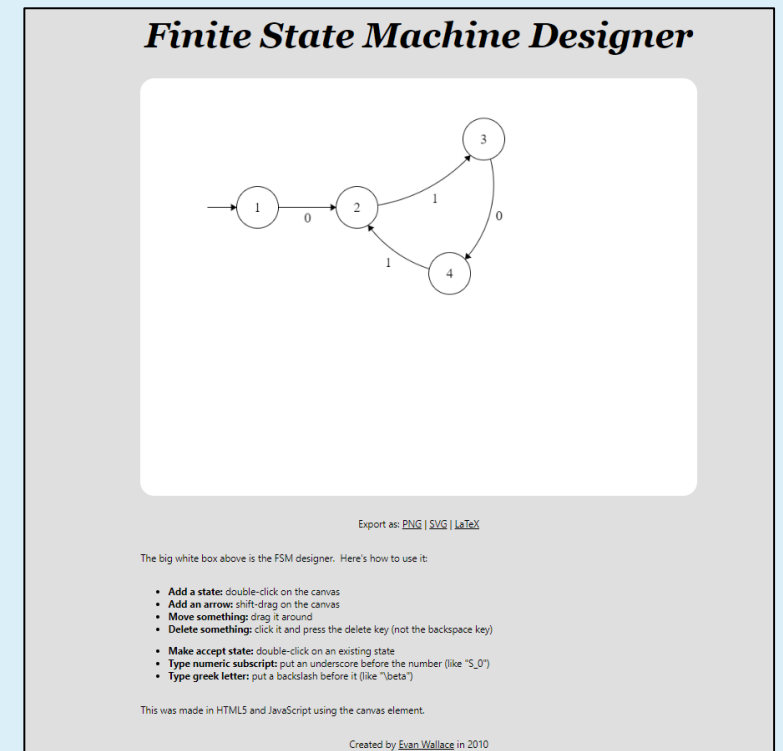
Finite State Machine Designer

1
0
2
1
3
0
4
1

Export as: PNG | SVG | LaTeX

The big white box above is the FSM designer. Here's how to use it:

- **Add a state:** double-click on the canvas
- **Add an arrow:** shift-drag on the canvas
- **Move something:** drag it around
- **Delete something:** click it and press the delete key (not the backspace key)

- **Make accept state:** double-click on an existing state
- **Type numeric subscript:** put an underscore before the number (like "S_0")
- **Type greek letter:** put a backslash before it (like "\beta")

This was made in HTML5 and JavaScript using the canvas element.

Created by Evan Wallace in 2010